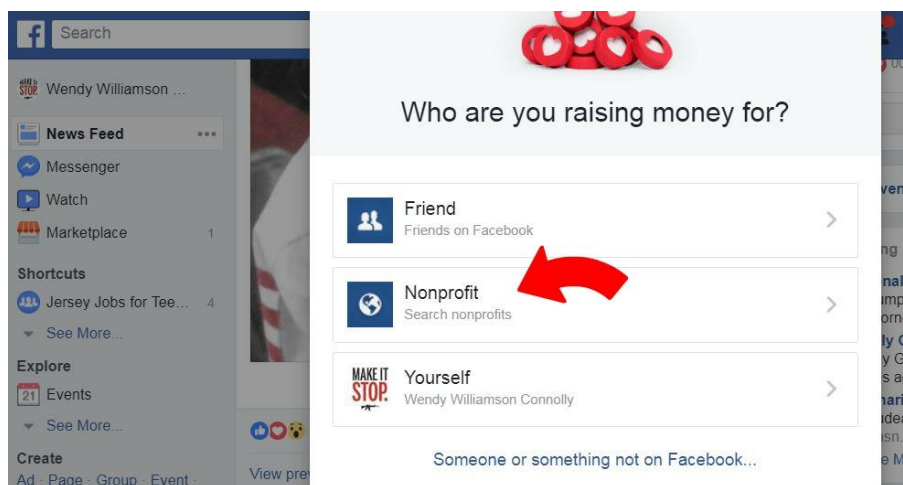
Search

Wendy Williamson ...

News Feed

Messenger

Watch

Marketplace 1

Shortcuts

Jersey Jobs for Tee... 4

See More...

Explore

21 Events

See More...

Create

Ad · Page · Group · Event ·

View pre

Who are you raising money for?

Friend
Friends on Facebook

Nonprofit
Search nonprofits

MAKE IT STOP.
Yourself
Wendy Williamson Connolly

Someone or something not on Facebook...